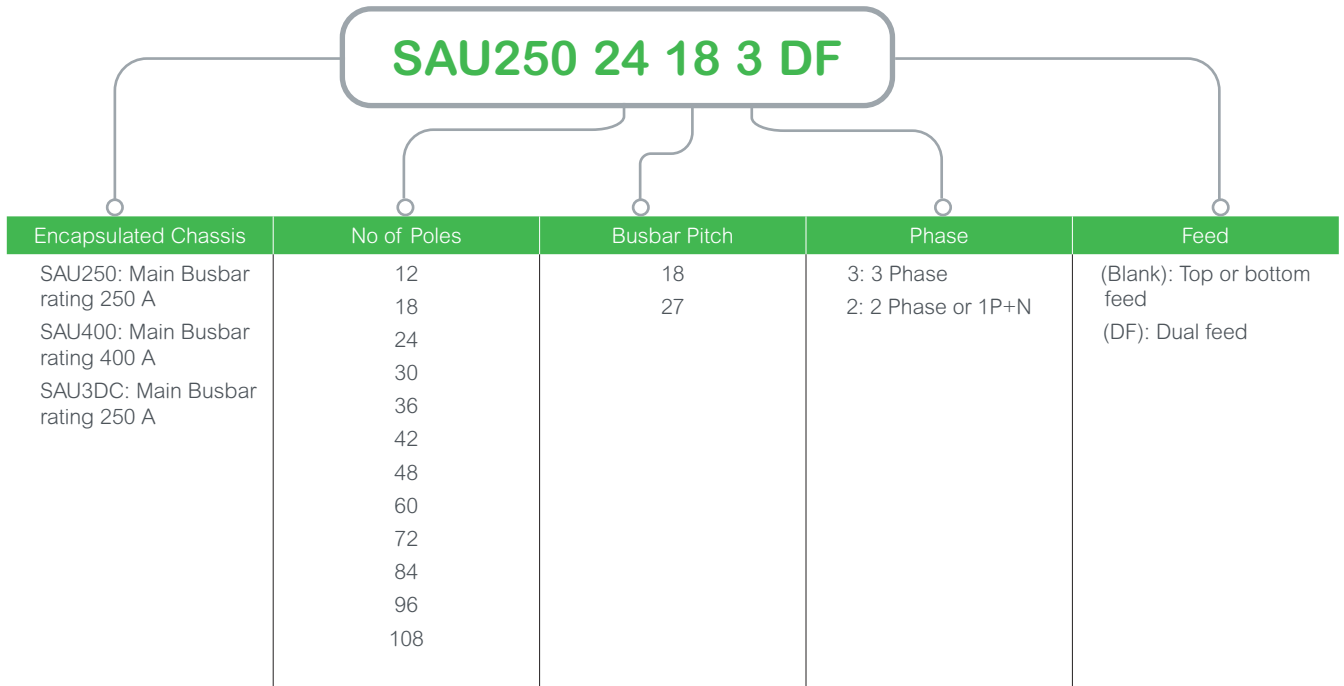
SAU250 24 18 3 DF

| Encapsulated Chassis | No of Poles | Busbar Pitch | Phase | Feed |
|---|---|---|---|---|
| SAU250: Main Busbar rating 250 A | 12 | 18 | 3: 3 Phase | (Blank): Top or bottom feed |
| SAU400: Main Busbar rating 400 A | 18 | 27 | 2: 2 Phase or 1P+N | (DF): Dual feed |
| SAU3DC: Main Busbar rating 250 A | 24 | | | |
| | 30 | | | |
| | 36 | | | |
| | 42 | | | |
| | 48 | | | |
| | 60 | | | |
| | 72 | | | |
| | 84 | | | |
| | 96 | | | |
| | 108 | | | |